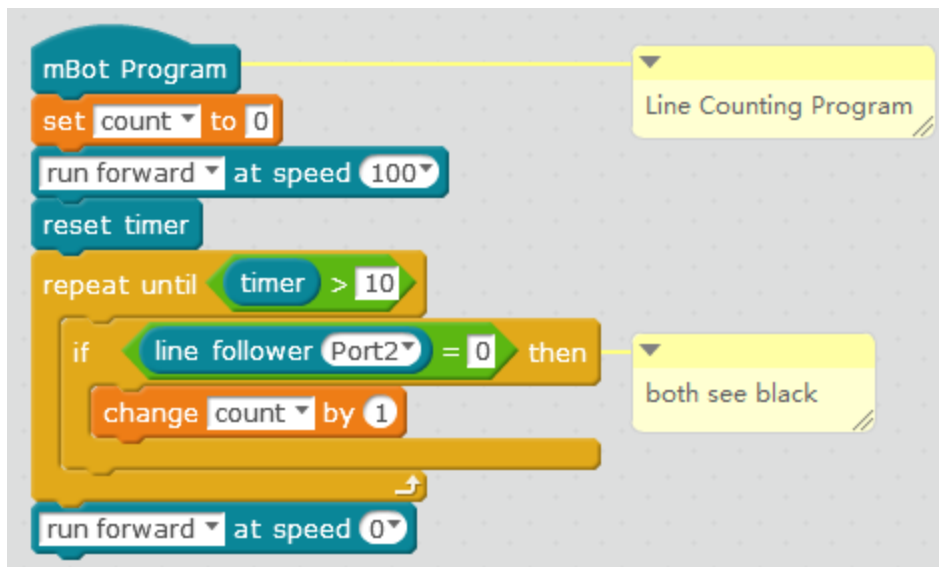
mBot Program
set count to 0
run forward at speed 100
reset timer
repeat until timer > 10
if line follower Port2 = 0 then
change count by 1
run forward at speed 0

Line Counting Program

both see black